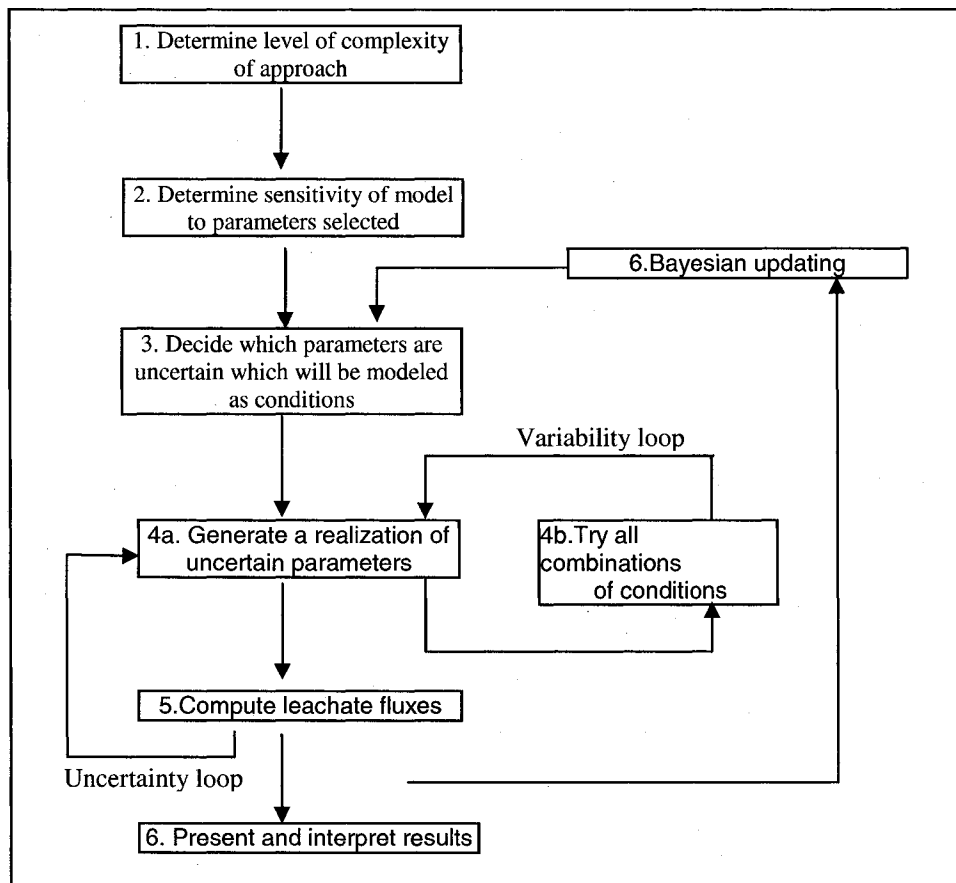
1. Determine level of complexity of approach

2. Determine sensitivity of model to parameters selected

6.Bayesian updating

3. Decide which parameters are uncertain which will be modeled as conditions

Variability loop

4a. Generate a realization of uncertain parameters

4b.Try all combinations of conditions

5.Compute leachate fluxes

Uncertainty loop

6. Present and interpret results